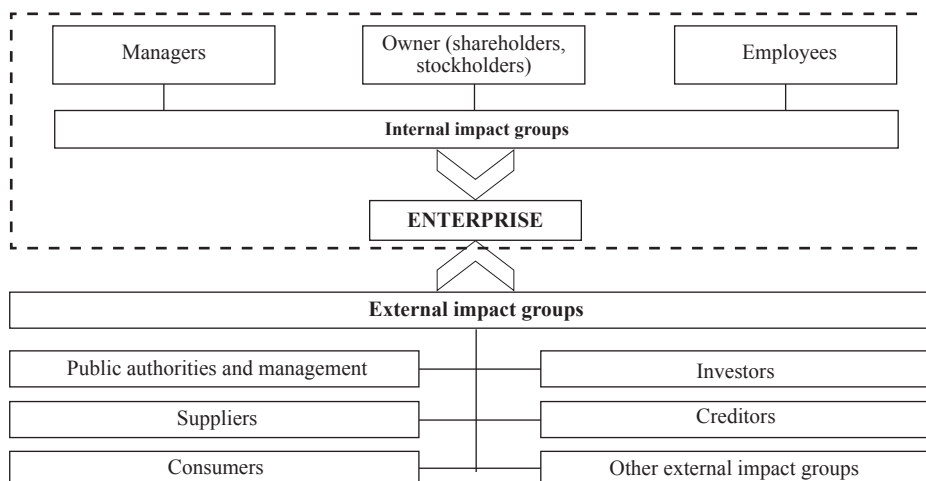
Managers

Owner (shareholders, stockholders)

Employees

Internal impact groups

ENTERPRISE

External impact groups

Public authorities and management

Investors

Suppliers

Creditors

Consumers

Other external impact groups